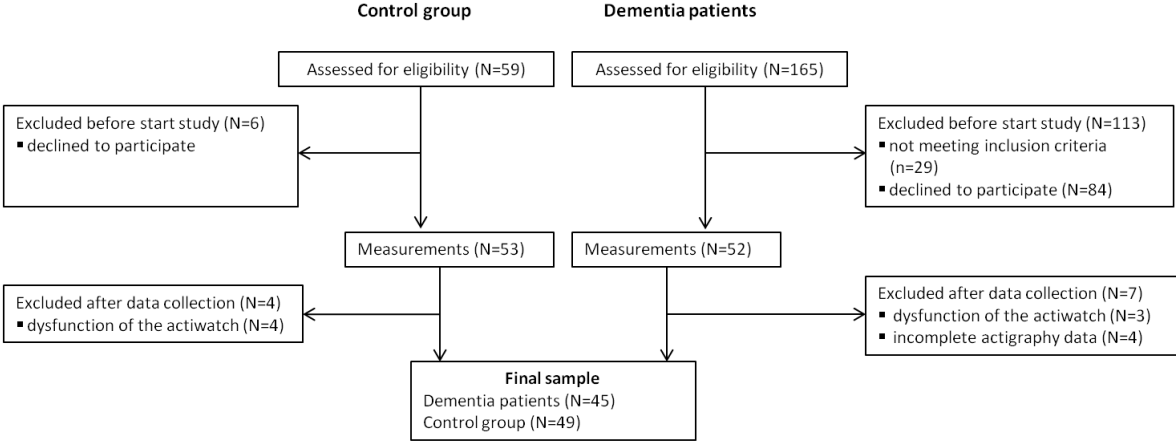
Control group

Dementia patients

Assessed for eligibility (N=59)

Assessed for eligibility (N=165)

Excluded before start study (N=6)
▪ declined to participate

Excluded before start study (N=113)
▪ not meeting inclusion criteria (N=29)
▪ declined to participate (N=84)

Measurements (N=53)

Measurements (N=52)

Excluded after data collection (N=4)
▪ dysfunction of the actiwatch (N=4)

Excluded after data collection (N=7)
▪ dysfunction of the actiwatch (N=3)
▪ incomplete actigraphy data (N=4)

Final sample
Dementia patients (N=45)
Control group (N=49)